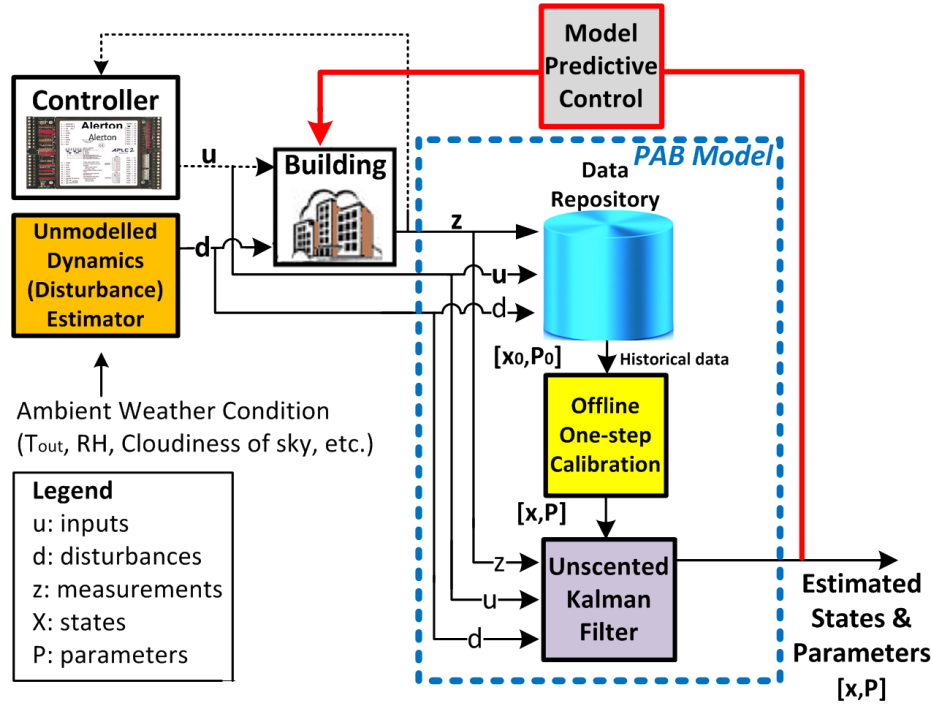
Model Predictive Control

Controller

Alerton

Alerton

u

Building

PAB Model

Data Repository

Unmodelled Dynamics (Disturbance) Estimator

d

z

u

d

$[x_0, P_0]$

Historical data

Ambient Weather Condition ($T_{out}$, RH, Cloudiness of sky, etc.)

Offline One-step Calibration

Legend
u: inputs
d: disturbances
z: measurements
X: states
P: parameters

[x,P]

z

u

d

Unscented Kalman Filter

Estimated States & Parameters
[x,P]